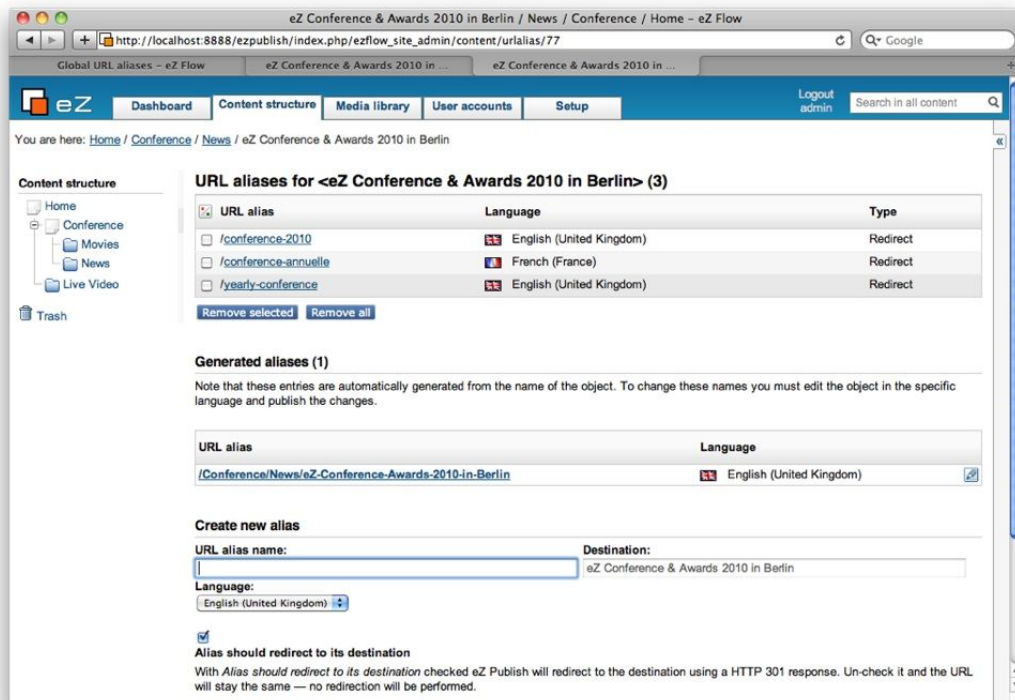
eZ Conference & Awards 2010 in Berlin / News / Conference / Home - eZ Flow

http://localhost:8888/ezpublish/index.php/ezflow_site_admin/content/urlalias/77

Google

Global URL aliases - eZ Flow | eZ Conference & Awards 2010 in ... | eZ Conference & Awards 2010 in ...

eZ

Dashboard | Content structure | Media library | User accounts | Setup

Logout admin

Search in all content

You are here: Home / Conference / News / eZ Conference & Awards 2010 in Berlin

Content structure

Home
Conference
Movies
News
Live Video

Trash

URL aliases for <eZ Conference & Awards 2010 in Berlin> (3)

| | URL alias | Language | Type |
|---|---|---|---|
| | /conference-2010 | English (United Kingdom) | Redirect |
| | /conference-annuelle | French (France) | Redirect |
| | /yearly-conference | English (United Kingdom) | Redirect |

Remove selected | Remove all

Generated aliases (1)

Note that these entries are automatically generated from the name of the object. To change these names you must edit the object in the specific language and publish the changes.

| URL alias | Language |
|---|---|
| /Conference/News/eZ-Conference-Awards-2010-in-Berlin | English (United Kingdom) |

Create new alias

URL alias name:

Destination:

eZ Conference & Awards 2010 in Berlin

Language:

English (United Kingdom)

Alias should redirect to its destination

With *Alias should redirect to its destination* checked eZ Publish will redirect to the destination using a HTTP 301 response. Un-check it and the URL will stay the same — no redirection will be performed.